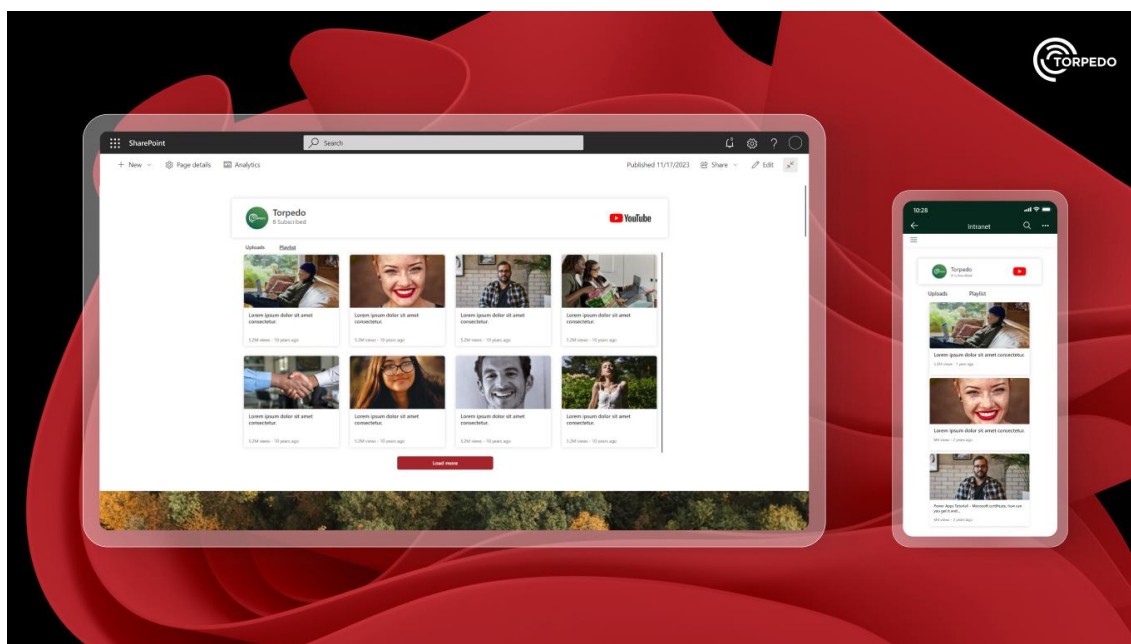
TORPEDO

SharePoint
Search
+ New
Page details
Analytics
Published 11/17/2023
Share
Edit

Torpedo
8 Subscribed
YouTube

Uploads
Playlist

Lorem ipsum dolor sit amet consectetur.
5.2M views · 10 years ago

Lorem ipsum dolor sit amet consectetur.
5.2M views · 10 years ago

Lorem ipsum dolor sit amet consectetur.
5.2M views · 10 years ago

Lorem ipsum dolor sit amet consectetur.
5.2M views · 10 years ago

Lorem ipsum dolor sit amet consectetur.
5.2M views · 10 years ago

Lorem ipsum dolor sit amet consectetur.
5.2M views · 10 years ago

Lorem ipsum dolor sit amet consectetur.
5.2M views · 10 years ago

Lorem ipsum dolor sit amet consectetur.
5.2M views · 10 years ago

Load more

10:28
Intranet

Torpedo
8 Subscribed

Uploads
Playlist

Lorem ipsum dolor sit amet consectetur.
5.2M views · 1 year ago

Lorem ipsum dolor sit amet consectetur.
9M views · 2 years ago

Power Apps Tutorial – Microsoft certificate, how can you get it and...
9M views · 2 years ago